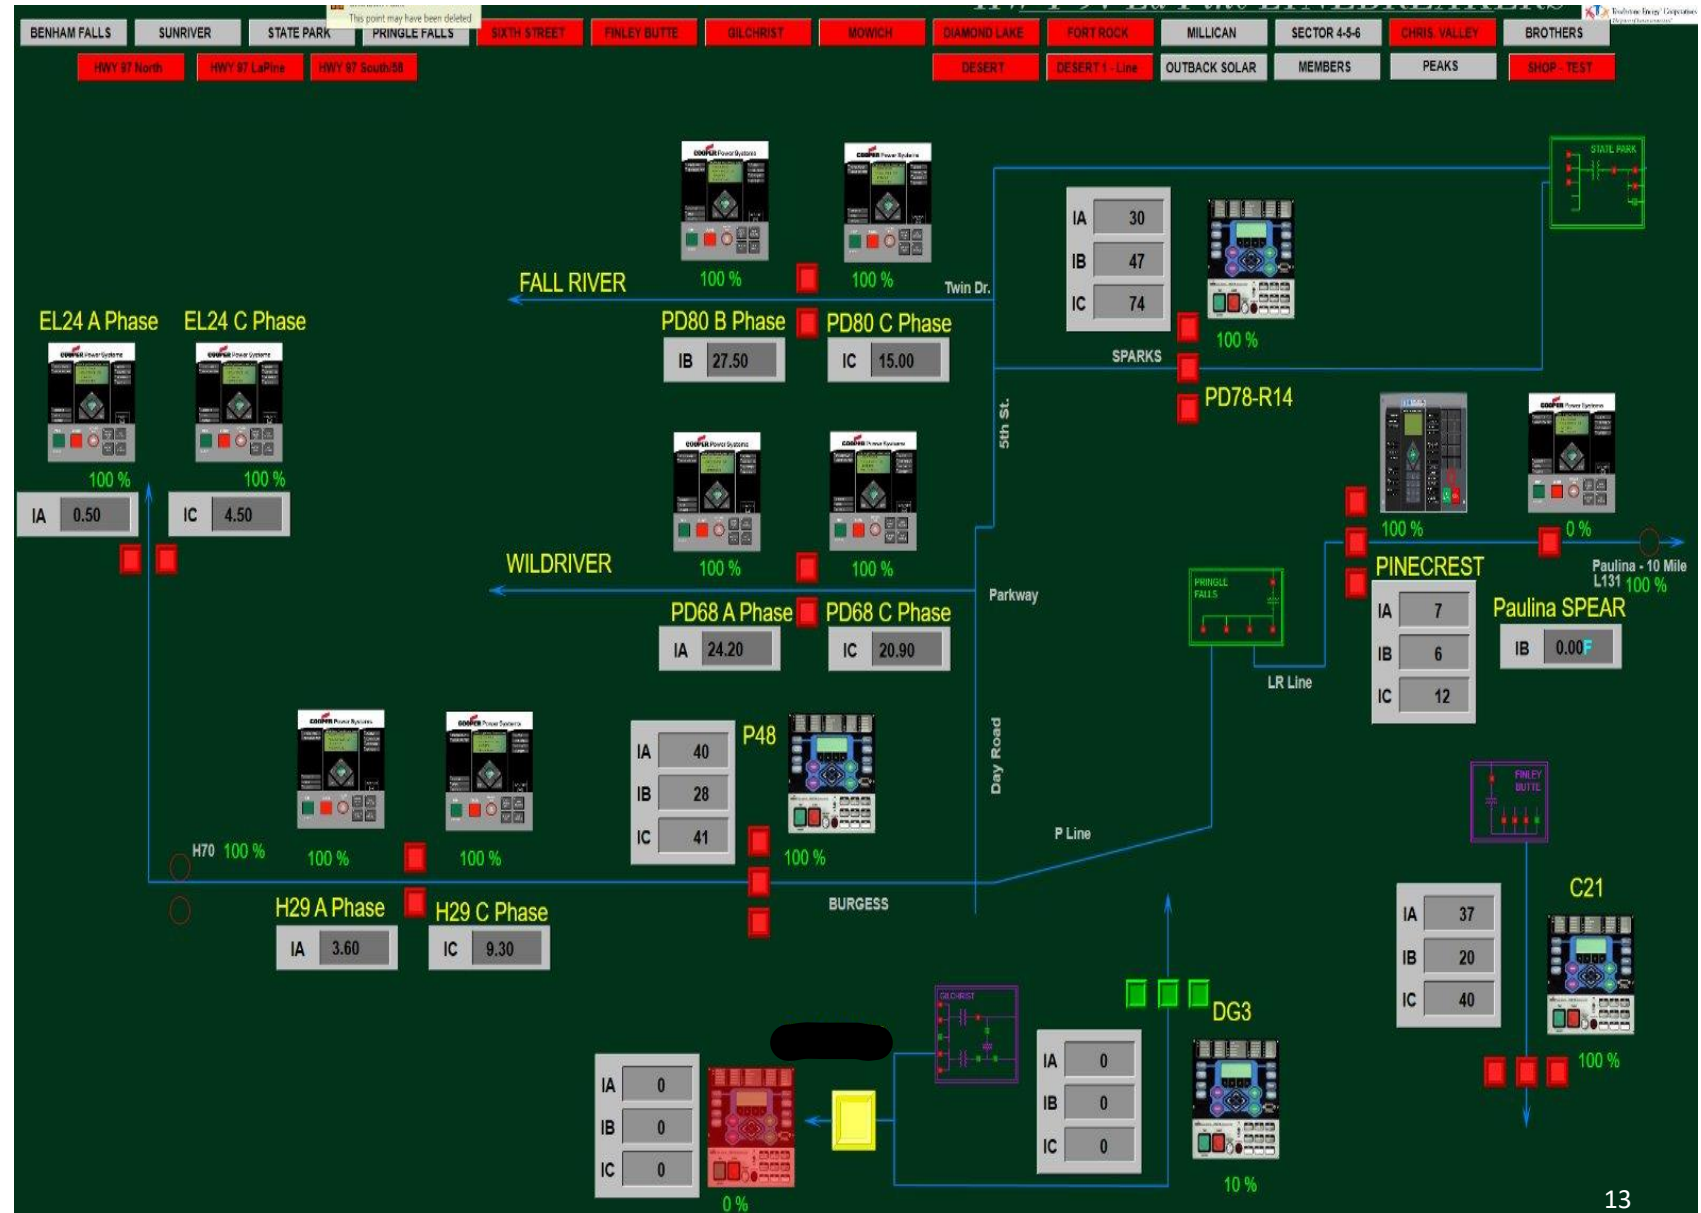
BENHAM FALLS SUNRIVER STATE PARK PRINGLE FALLS SIXTH STREET FINLEY BUTTE GILCHRIST MOWICH DIAMOND LAKE FORT ROCK MILLICAN SECTOR 4-5-6 CHRIS. VALLEY BROTHERS

This point may have been deleted

HWY 97 North HWY 97 LaPine HWY 97 South/58

DESERT DESERT 1 - Line OUTBACK SOLAR MEMBERS PEAKS SHOP - TEST

STATE PARK

FALL RIVER

100 %

100 %

Twin Dr.

| IA | 30 |
|---|---|
| IB | 47 |
| IC | 74 |

100 %

EL24 A Phase EL24 C Phase

PD80 B Phase PD80 C Phase

| IB | 27.50 |
|---|---|

| IC | 15.00 |
|---|---|

SPARKS

PD78-R14

5th St.

100 % 100 %

| IA | 0.50 |
|---|---|

| IC | 4.50 |
|---|---|

WILDRIVER

100 % 100 %

Parkway

100 % 0 %

Paulina - 10 Mile L131 100 %

PINECREST

PRINGLE FALLS

PD68 A Phase PD68 C Phase

| IA | 24.20 |
|---|---|

| IC | 20.90 |
|---|---|

| IA | 7 |
|---|---|
| IB | 6 |
| IC | 12 |

Paulina SPEAR

| IB | 0.00 |
|---|---|

LR Line

| IA | 40 |
|---|---|
| IB | 28 |
| IC | 41 |

P48

Day Road

FINLEY BUTTE

H70 100 % 100 % 100 %

100 %

P Line

H29 A Phase H29 C Phase

| IA | 3.60 |
|---|---|

| IC | 9.30 |
|---|---|

BURGESS

| IA | 37 |
|---|---|
| IB | 20 |
| IC | 40 |

C21

DG3

GILCHRIST

| IA | 0 |
|---|---|
| IB | 0 |
| IC | 0 |

| IA | 0 |
|---|---|
| IB | 0 |
| IC | 0 |

100 %

0 %

10 %

13